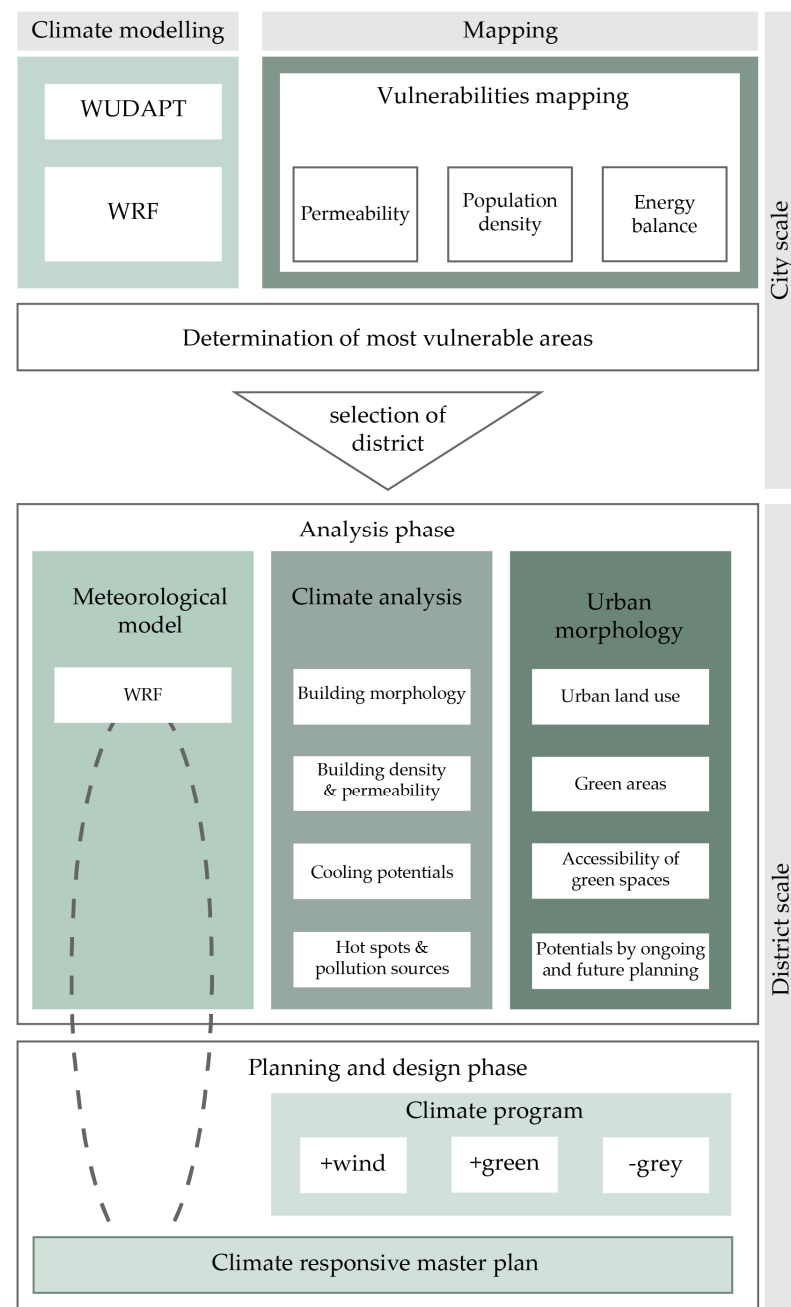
Climate modelling

Mapping

WUDAPT

WRF

Vulnerabilities mapping

Permeability

Population density

Energy balance

City scale

Determination of most vulnerable areas

selection of district

Analysis phase

Meteorological model

WRF

Climate analysis

Building morphology

Building density & permeability

Cooling potentials

Hot spots & pollution sources

Urban morphology

Urban land use

Green areas

Accessibility of green spaces

Potentials by ongoing and future planning

District scale

Planning and design phase

Climate program

+wind

+green

-grey

Climate responsive master plan